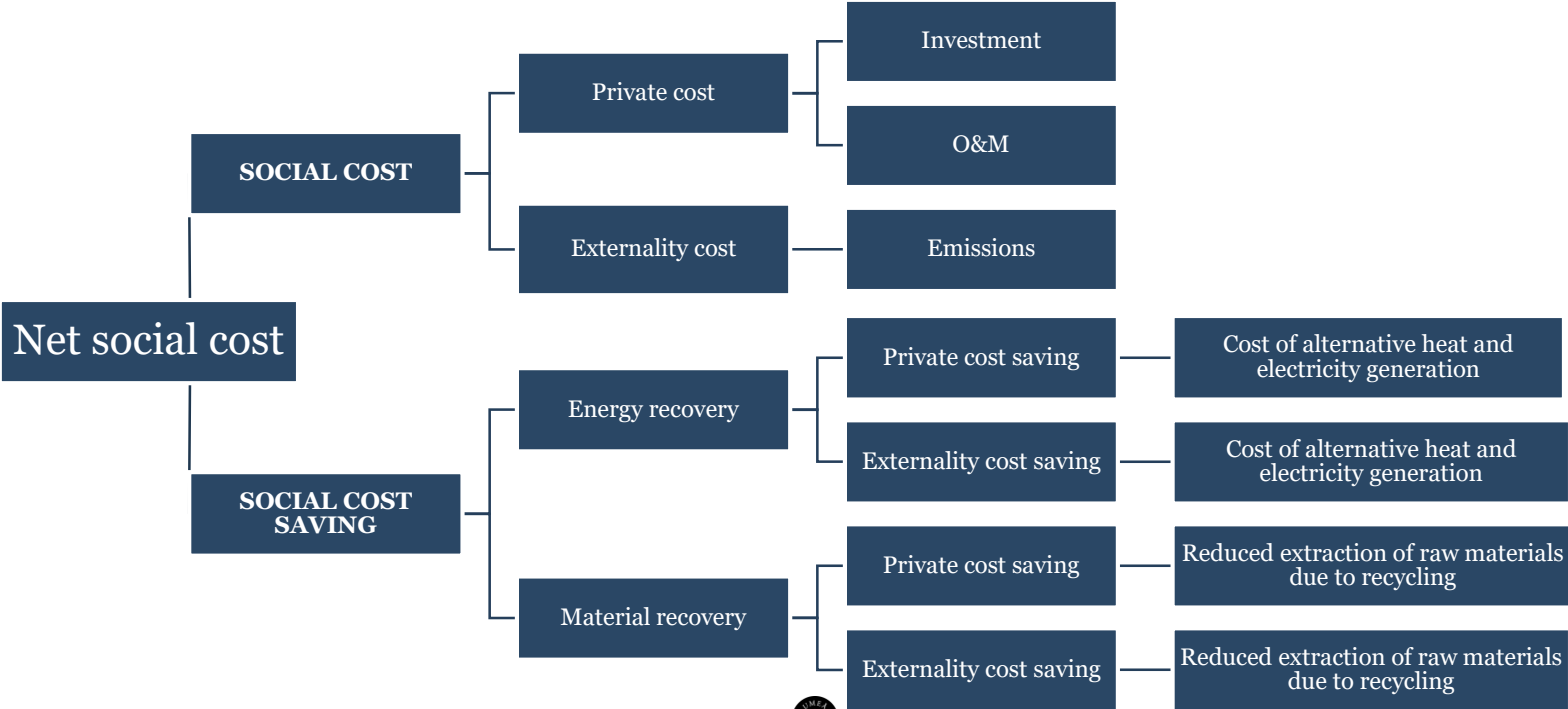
Net social cost

SOCIAL COST

Private cost

Investment

O&M

Externality cost

Emissions

SOCIAL COST SAVING

Energy recovery

Private cost saving

Cost of alternative heat and electricity generation

Externality cost saving

Cost of alternative heat and electricity generation

Material recovery

Private cost saving

Reduced extraction of raw materials due to recycling

Externality cost saving

Reduced extraction of raw materials due to recycling